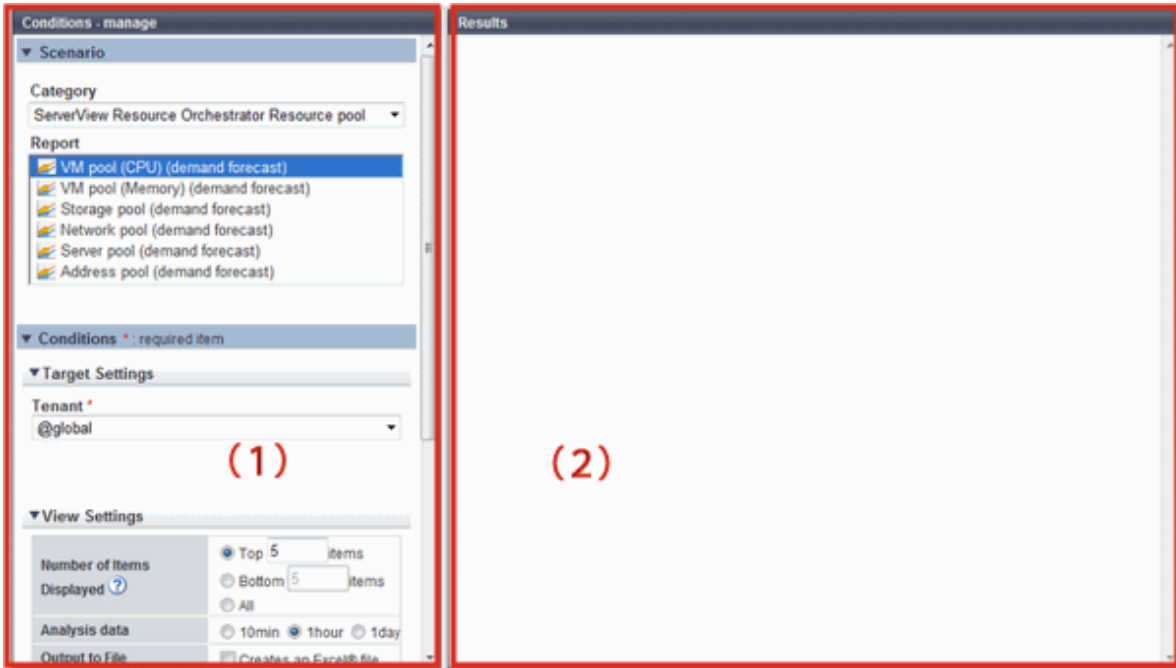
Conditions - manage

▼ Scenario

Category
ServerView Resource Orchestrator Resource pool

Report
VM pool (CPU) (demand forecast)
VM pool (Memory) (demand forecast)
Storage pool (demand forecast)
Network pool (demand forecast)
Server pool (demand forecast)
Address pool (demand forecast)

▼ Conditions * : required item

▼Target Settings

Tenant *
@global

(1)

▼View Settings

| Number of Items Displayed ? | Top 5 items<br>Bottom 5 items<br>All |
|---|---|
| Analysis data | 10min 1hour 1day |
| Output to File | Creates an Excel® file |

Results

(2)